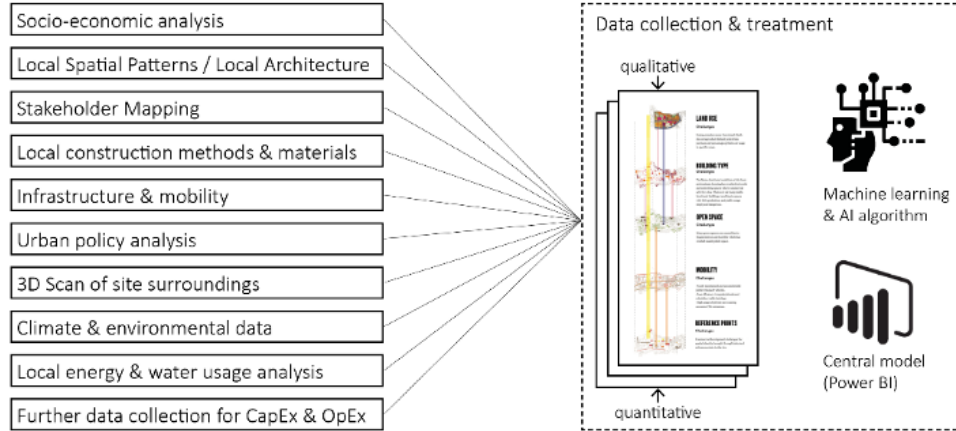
Socio-economic analysis

Local Spatial Patterns / Local Architecture

Stakeholder Mapping

Local construction methods & materials

Infrastructure & mobility

Urban policy analysis

3D Scan of site surroundings

Climate & environmental data

Local energy & water usage analysis

Further data collection for CapEx & OpEx

Data collection & treatment

qualitative

LAND USE

BUILDING TYPE

OPEN SPACE

MOBILITY

REFERENCE POINTS

quantitative

Machine learning & AI algorithm

Central model (Power BI)